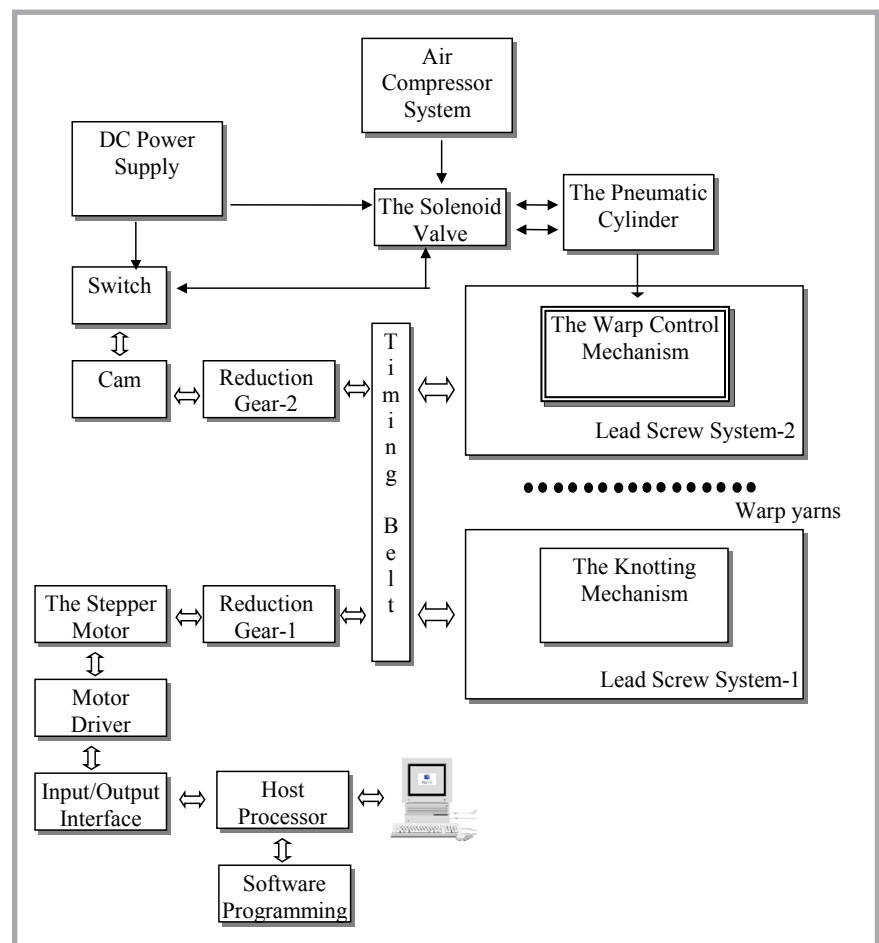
Air Compressor System

DC Power Supply

The Solenoid Valve

The Pneumatic Cylinder

Switch

The Warp Control Mechanism

Cam

Reduction Gear-2

Timing Belt

Lead Screw System-2

Warp yarns

The Knotting Mechanism

The Stepper Motor

Reduction Gear-1

Lead Screw System-1

Motor Driver

Input/Output Interface

Host Processor

Software Programming